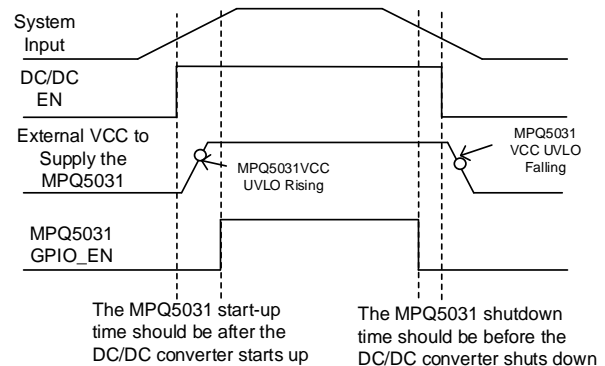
System Input

DC/DC EN

External VCC to Supply the MPQ5031

MPQ5031VCC UVLO Rising

MPQ5031 VCC UVLO Falling

MPQ5031 GPIO_EN

The MPQ5031 start-up time should be after the DC/DC converter starts up

The MPQ5031 shutdown time should be before the DC/DC converter shuts down